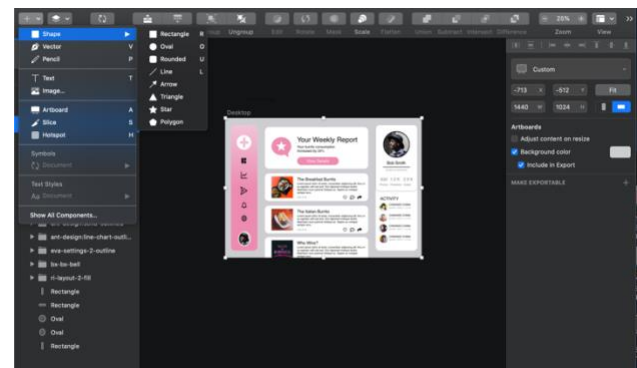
Shape
Vector V
Pencil P
Text T
Image...
Artboard A
Slice S
Hotspot H
Symbols
Document
Text Styles
Document
Show All Components...

Rectangle R
Oval O
Rounded U
Line L
Arrow
Triangle
Star
Polygon

Ungroup Edit Rotate Mask Scale Flatten Union Subtract Intersect Difference
20% Zoom View

Desktop
Your Weekly Report
The Breakfast Burrito
The Italian Burrito
Who Wins?
ACTIVITY

Custom
-713 -512 Fit
1440 1024
Artboards
Adjust content on resize
Background color
Include in Export
MAKE EXPORTABLE

ant-design:line-chart-outli...
eva-settings-2-outline
bx-bx-bell
ri-layout-2-fill
Rectangle
Rectangle
Oval
Oval
Rectangle